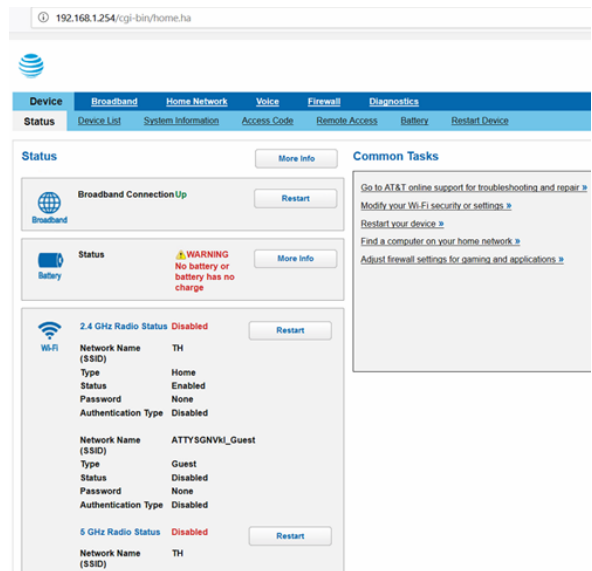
192.168.1.254/cgi-bin/home.ha

Device Broadband Home Network Voice Firewall Diagnostics

Status Device List System Information Access Code Remote Access Battery Restart Device

Status

More Info

Broadband

Broadband Connection Up

Restart

Battery

Status

WARNING No battery or battery has no charge

More Info

Wi-Fi

2.4 GHz Radio Status Disabled

Restart

| | |
|---|---|
| Network Name (SSID) | TH |
| Type | Home |
| Status | Enabled |
| Password | None |
| Authentication Type | Disabled |

| | |
|---|---|
| Network Name (SSID) | ATTYSGNVkI_Guest |
| Type | Guest |
| Status | Disabled |
| Password | None |
| Authentication Type | Disabled |

5 GHz Radio Status Disabled

Restart

| | |
|---|---|
| Network Name (SSID) | TH |

Common Tasks

Go to AT&T online support for troubleshooting and repair »

Modify your Wi-Fi security or settings »

Restart your device »

Find a computer on your home network »

Adjust firewall settings for gaming and applications »